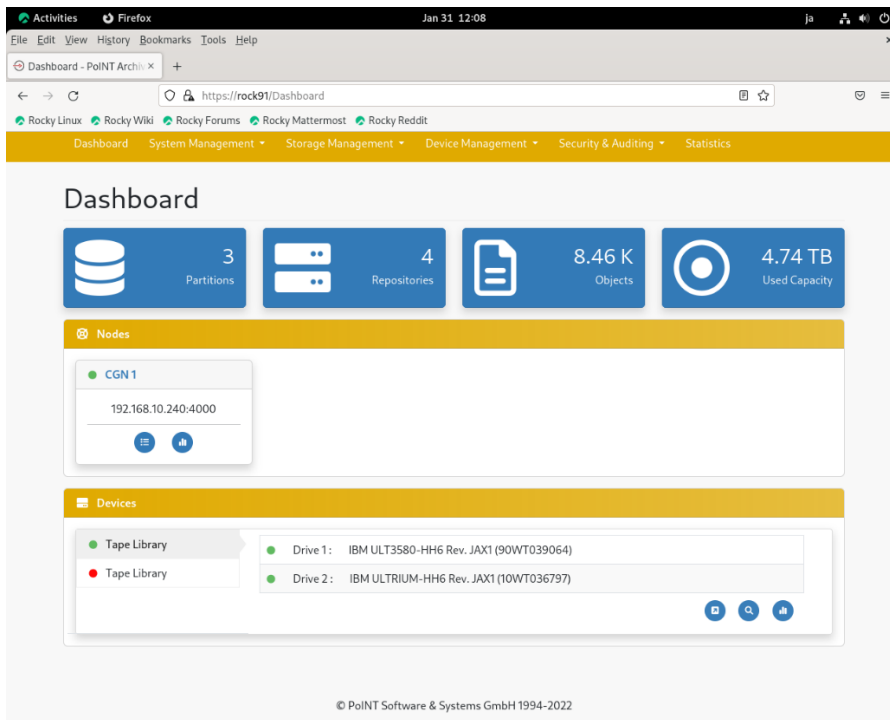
Activities Firefox Jan 31 12:08 ja

File Edit View History Bookmarks Tools Help

Dashboard - PoINT Archiv ×

https://rock91/Dashboard

Rocky Linux Rocky Wiki Rocky Forums Rocky Mattermost Rocky Reddit

Dashboard System Management Storage Management Device Management Security & Auditing Statistics

Dashboard

3
Partitions

4
Repositories

8.46 K
Objects

4.74 TB
Used Capacity

Nodes

CGN 1

192.168.10.240:4000

Devices

Tape Library

Tape Library

Drive 1: IBM ULT3580-HH6 Rev. JAX1 (90WT039064)

Drive 2: IBM ULTRIUM-HH6 Rev. JAX1 (10WT036797)

© PoINT Software & Systems GmbH 1994-2022